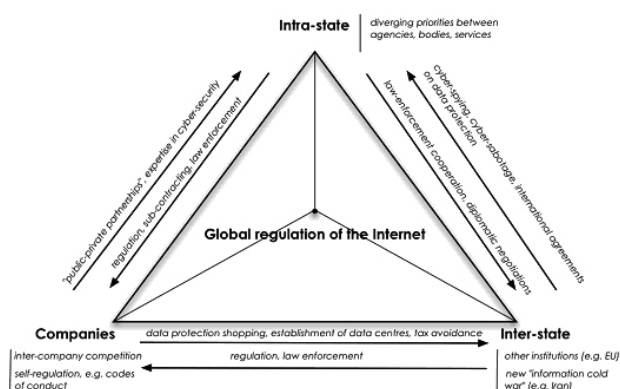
Intra-state

diverging priorities between agencies, bodies, services

"public-private partnerships", expertise in cyber-security

regulation, subcontracting, law enforcement

cyber-spying, cyber-sabotage, international agreements on data protection

law enforcement cooperation, diplomatic negotiations

Global regulation of the Internet

Companies

data protection shopping, establishment of data centres, tax avoidance

regulation, law enforcement

Inter-state

inter-company competition

self-regulation, e.g. codes of conduct

other institutions (e.g. EU)

new "information cold war" (e.g. Iran)